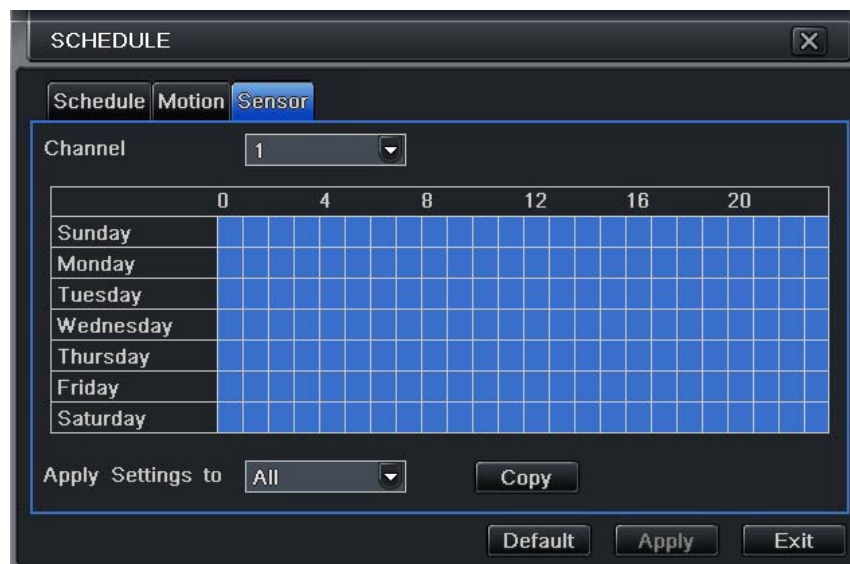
SCHEDULE

Schedule Motion Sensor

Channel 1

| | 0 | 4 | 8 | 12 | 16 | 20 |
|---|---|---|---|---|---|---|
| Sunday | | | | | | |
| Monday | | | | | | |
| Tuesday | | | | | | |
| Wednesday | | | | | | |
| Thursday | | | | | | |
| Friday | | | | | | |
| Saturday | | | | | | |

Apply Settings to All Copy

Default Apply Exit